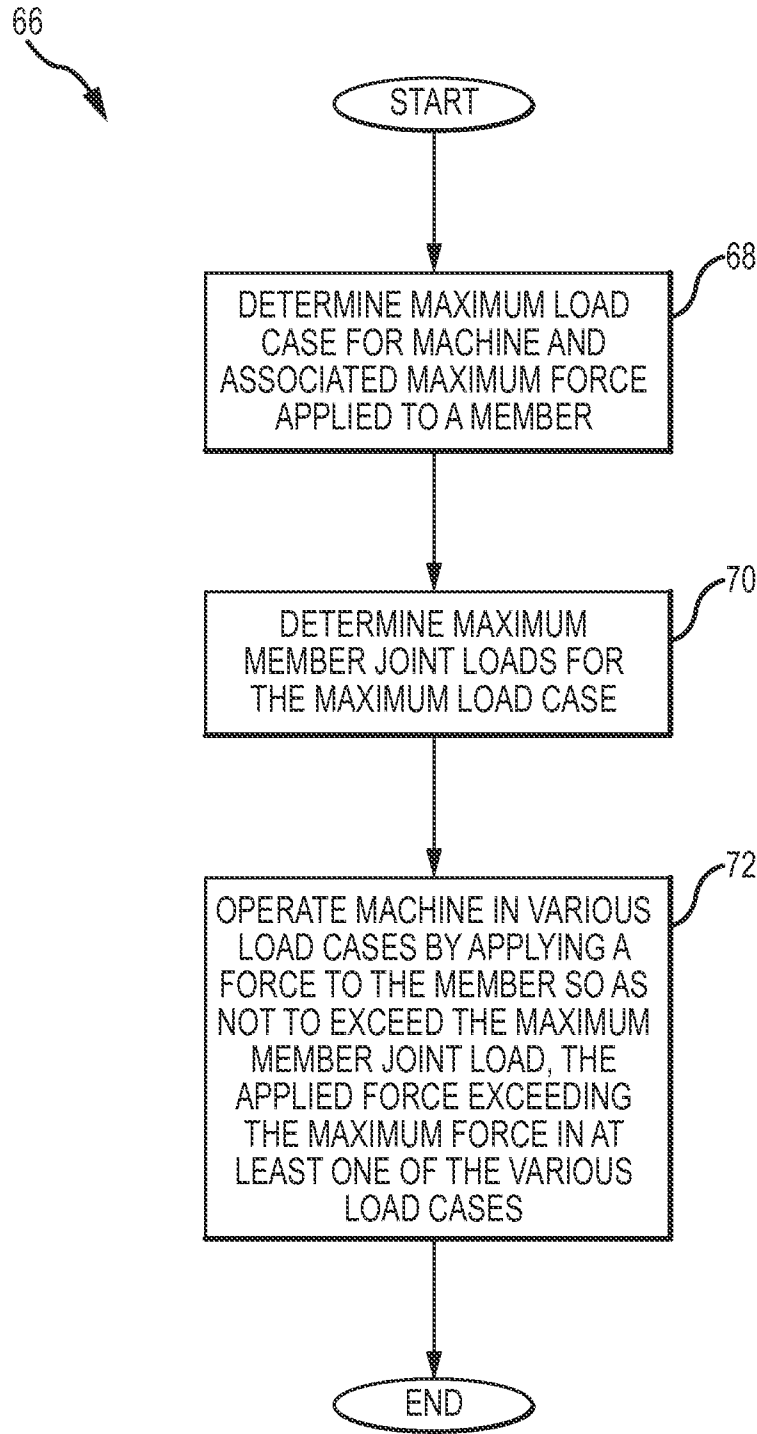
66

START

68

DETERMINE MAXIMUM LOAD CASE FOR MACHINE AND ASSOCIATED MAXIMUM FORCE APPLIED TO A MEMBER

70

DETERMINE MAXIMUM MEMBER JOINT LOADS FOR THE MAXIMUM LOAD CASE

72

OPERATE MACHINE IN VARIOUS LOAD CASES BY APPLYING A FORCE TO THE MEMBER SO AS NOT TO EXCEED THE MAXIMUM MEMBER JOINT LOAD, THE APPLIED FORCE EXCEEDING THE MAXIMUM FORCE IN AT LEAST ONE OF THE VARIOUS LOAD CASES

END